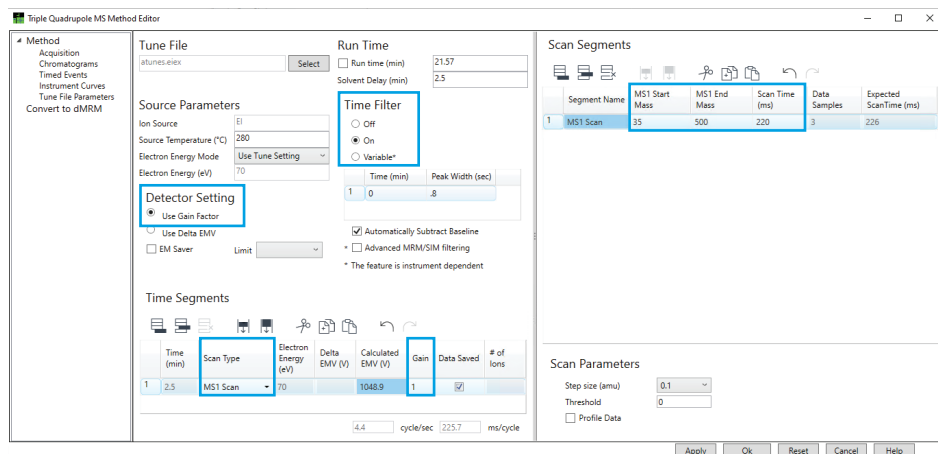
Triple Quadrupole MS Method Editor

Method
Acquisition
Chromatograms
Timed Events
Instrument Curves
Tune File Parameters
Convert to dMRM

Tune File
atunes.eiex
Select

Run Time
Run time (min) 21.57
Solvent Delay (min) 2.5

Source Parameters
Ion Source EI
Source Temperature (°C) 280
Electron Energy Mode Use Tune Setting
Electron Energy (eV) 70

Time Filter
Off
On
Variable*

| | Time (min) | Peak Width (sec) |
|---|---|---|
| 1 | 0 | .8 |

Detector Setting
Use Gain Factor
Use Delta EMV
EM Saver
Limit

Automatically Subtract Baseline
* Advanced MRM/SIM filtering
* The feature is instrument dependent

Time Segments

| | Time (min) | Scan Type | Electron Energy (eV) | Delta EMV (V) | Calculated EMV (V) | Gain | Data Saved | # of Ions |
|---|---|---|---|---|---|---|---|---|
| 1 | 2.5 | MS1 Scan | 70 | | 1048.9 | 1 | | |

4.4 cycle/sec 225.7 ms/cycle

Scan Segments

| | Segment Name | MS1 Start Mass | MS1 End Mass | Scan Time (ms) | Data Samples | Expected ScanTime (ms) |
|---|---|---|---|---|---|---|
| 1 | MS1 Scan | 35 | 500 | 220 | 3 | 226 |

Scan Parameters
Step size (amu) 0.1
Threshold 0
Profile Data

Apply Ok Reset Cancel Help